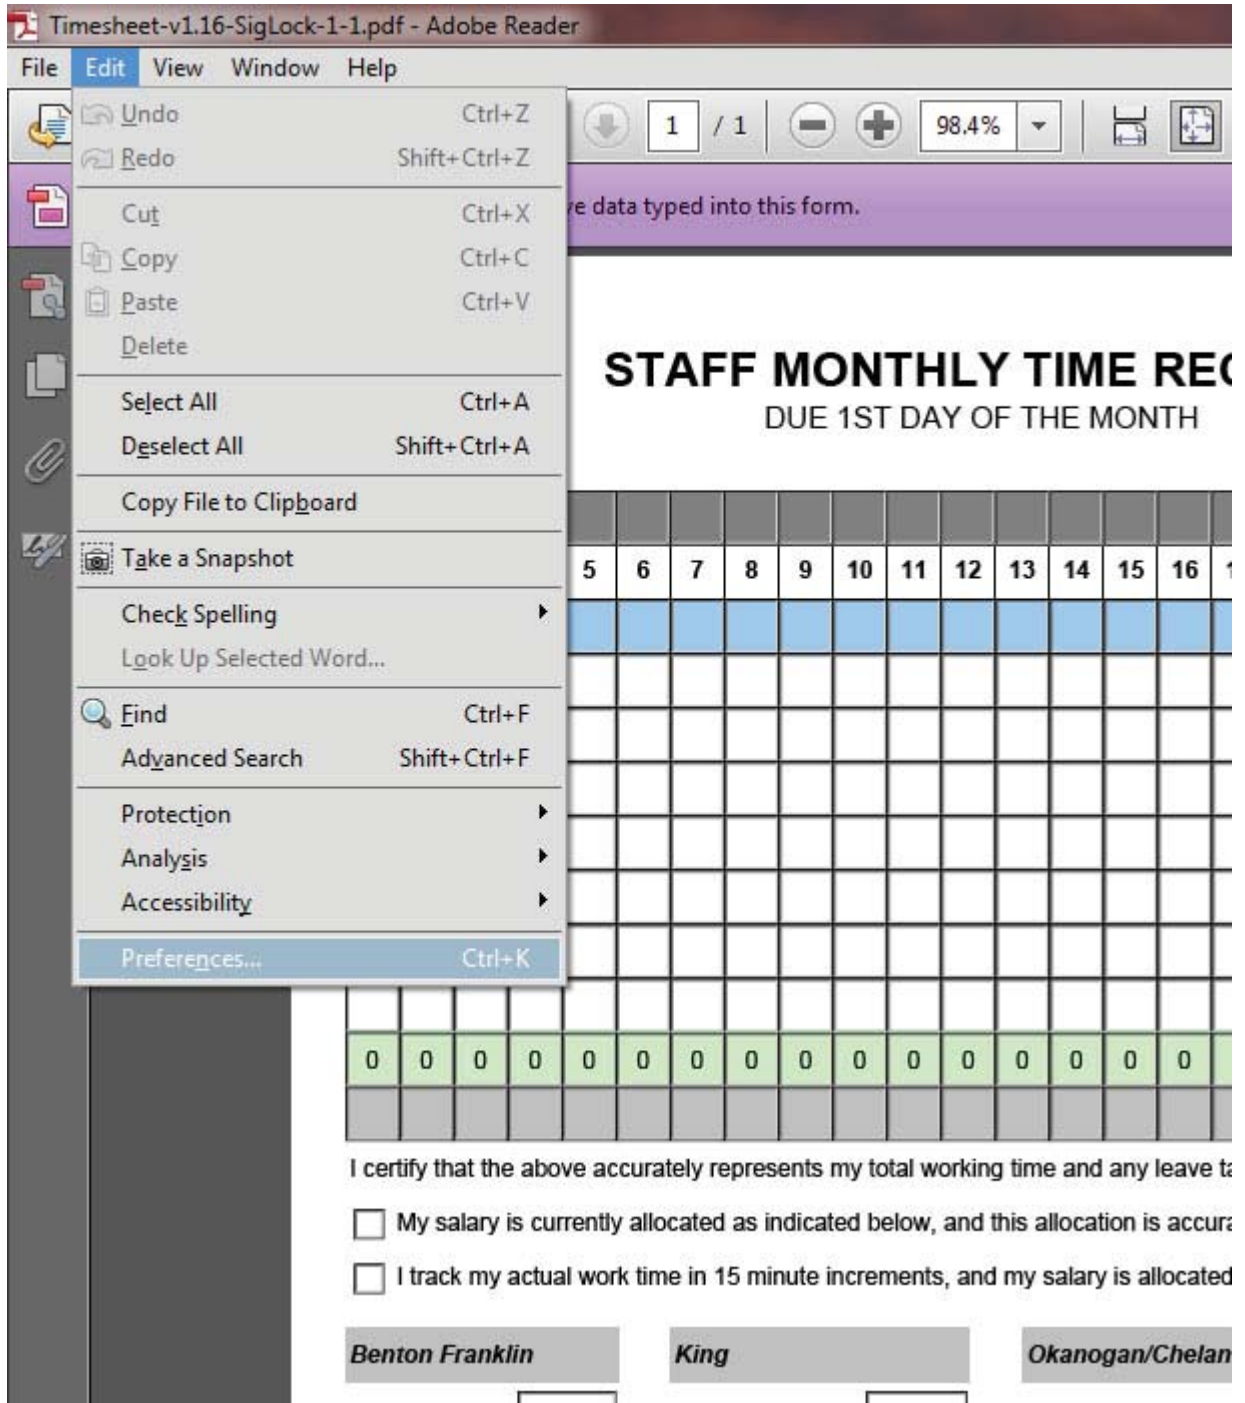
Timesheet-v1.16-SigLock-1-1.pdf - Adobe Reader

File Edit View Window Help

Undo Ctrl+Z
Redo Shift+Ctrl+Z
Cut Ctrl+X
Copy Ctrl+C
Paste Ctrl+V
Delete
Select All Ctrl+A
Deselect All Shift+Ctrl+A
Copy File to Clipboard
Take a Snapshot
Check Spelling
Look Up Selected Word...
Find Ctrl+F
Advanced Search Shift+Ctrl+F
Protection
Analysis
Accessibility
Preferences... Ctrl+K

1 / 1 98.4%

e data typed into this form.

STAFF MONTHLY TIME REC
DUE 1ST DAY OF THE MONTH

| 5 | 6 | 7 | 8 | 9 | 10 | 11 | 12 | 13 | 14 | 15 | 16 | 1 |
|---|---|---|---|---|---|---|---|---|---|---|---|---|

| 0 | 0 | 0 | 0 | 0 | 0 | 0 | 0 | 0 | 0 | 0 | 0 | 0 | 0 | 0 | 0 |
|---|---|---|---|---|---|---|---|---|---|---|---|---|---|---|---|

I certify that the above accurately represents my total working time and any leave ta

My salary is currently allocated as indicated below, and this allocation is accura

I track my actual work time in 15 minute increments, and my salary is allocated

Benton Franklin King Okanogan/Chelan